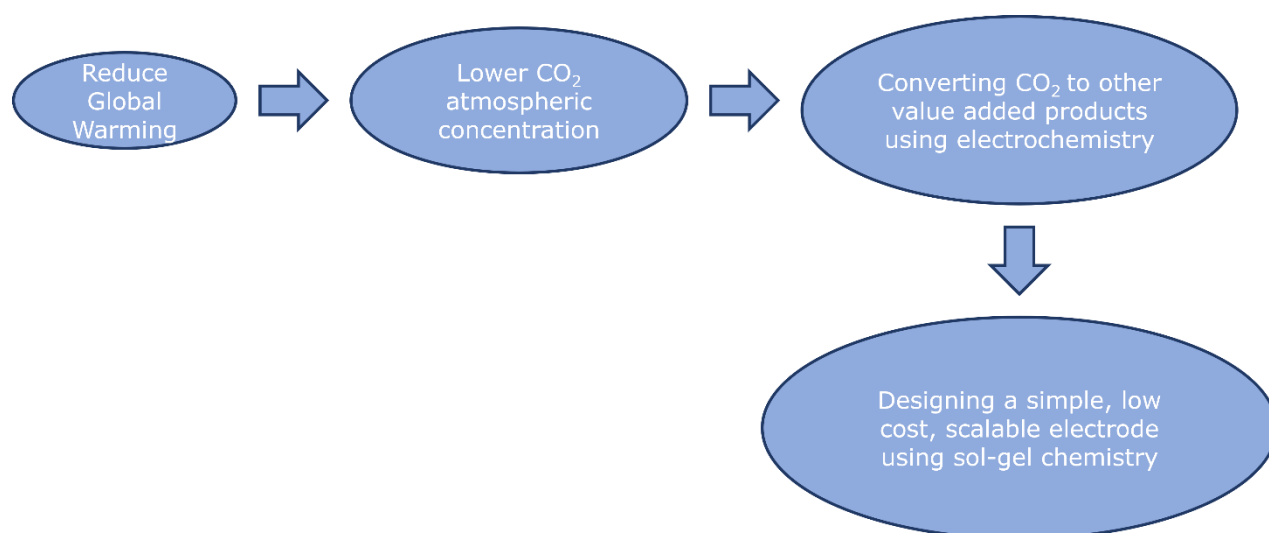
Reduce Global Warming

Lower $CO_2$ atmospheric concentration

Converting $CO_2$ to other value added products using electrochemistry

Designing a simple, low cost, scalable electrode using sol-gel chemistry